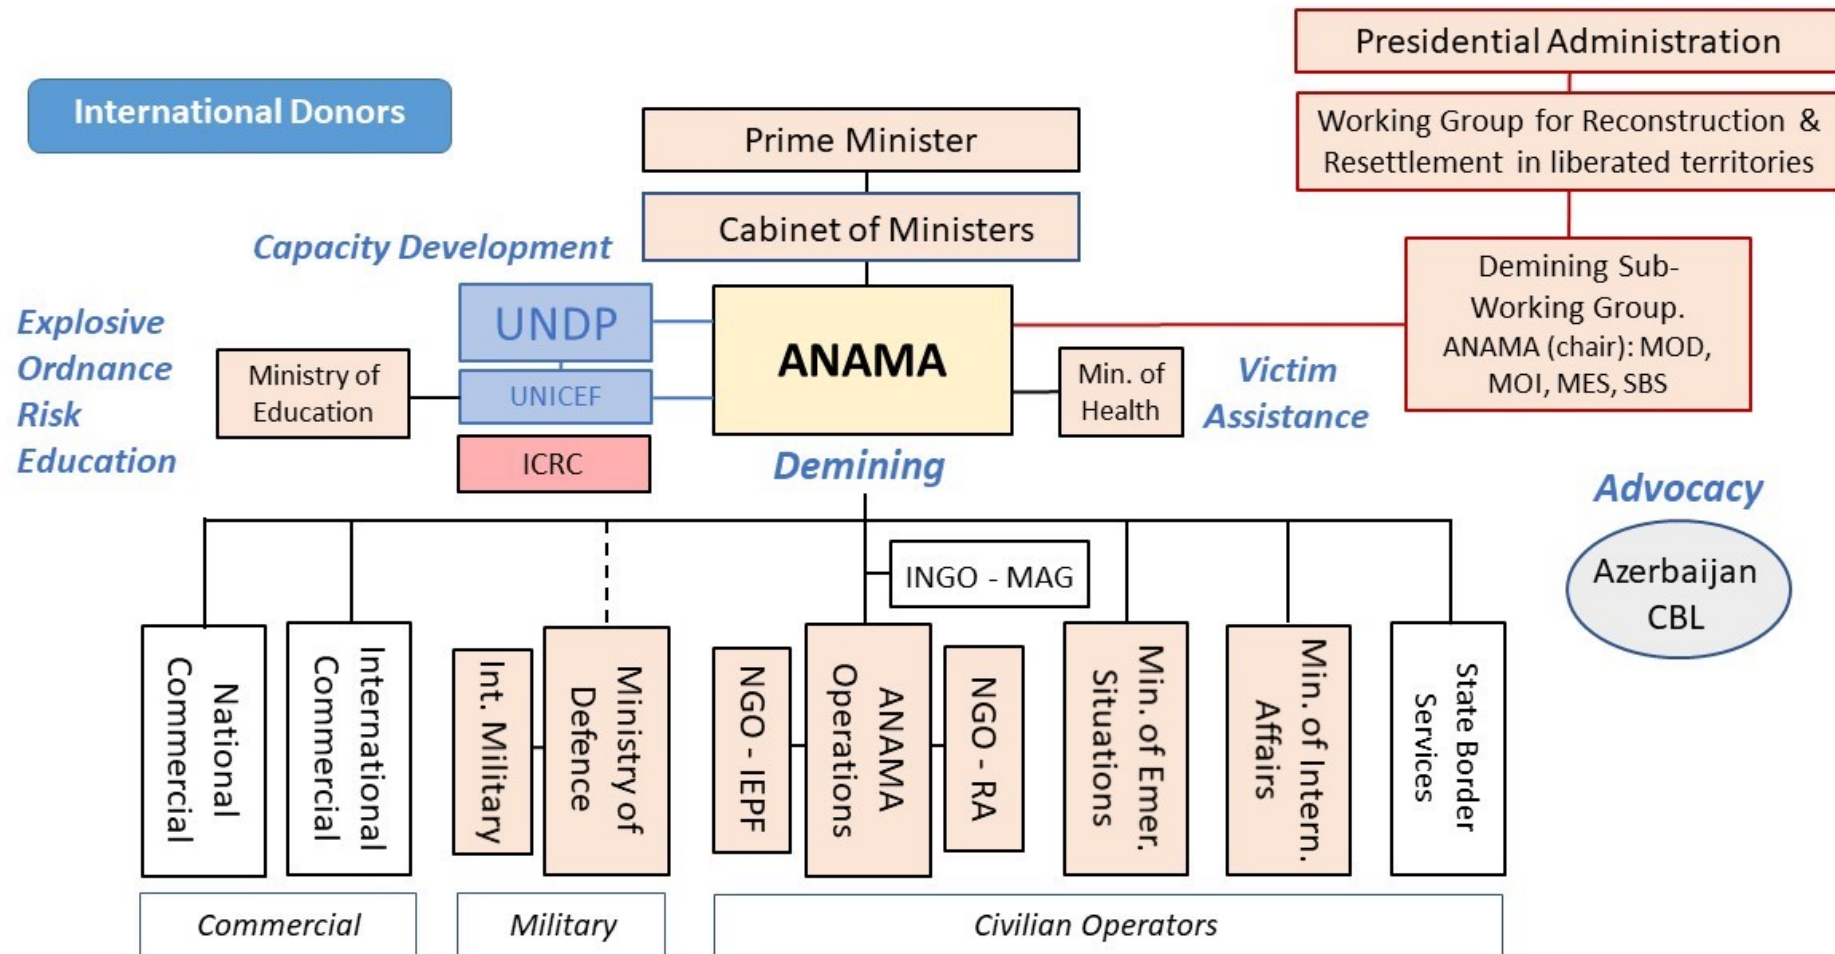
International Donors

Presidential Administration

Working Group for Reconstruction & Resettlement in liberated territories

Prime Minister

Cabinet of Ministers

Capacity Development

Explosive Ordnance Risk Education

UNDP

UNICEF

ICRC

Ministry of Education

ANAMA

Min. of Health

Victim Assistance

Deming Sub-Working Group. ANAMA (chair): MOD, MOI, MES, SBS

Demining

Advocacy

Azerbaijan CBL

INGO - MAG

National Commercial

International Commercial

Int. Military

Ministry of Defence

NGO - IEPF

ANAMA Operations

NGO - RA

Min. of Emer. Situations

Min. of Intern. Affairs

State Border Services

Commercial

Military

Civilian Operators